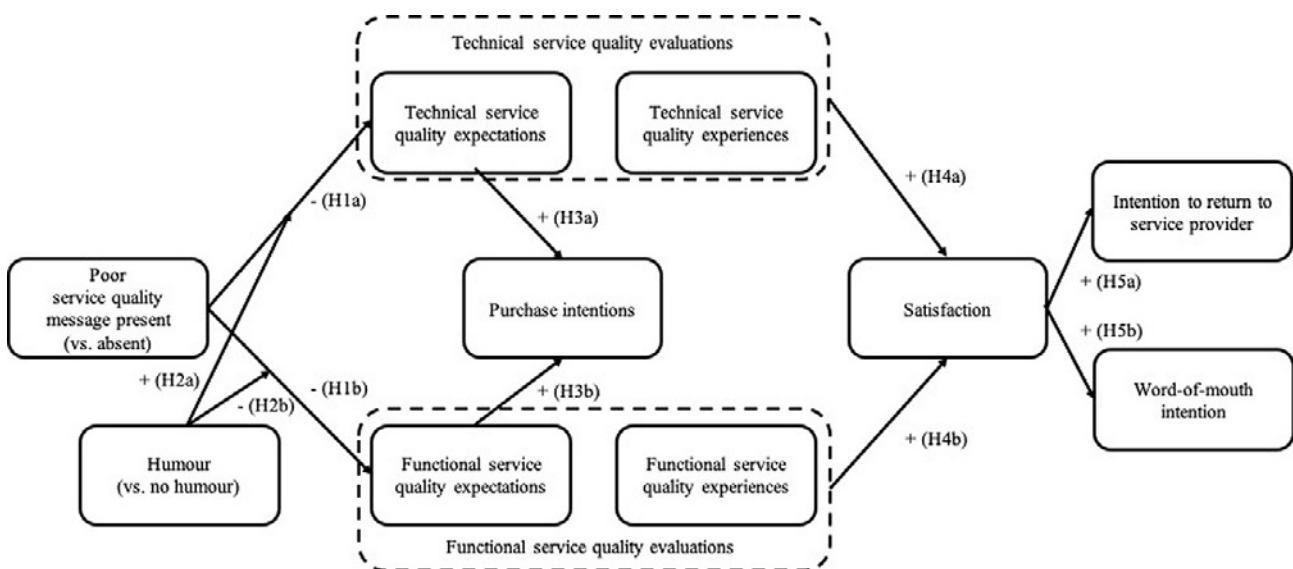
Technical service quality evaluations

Technical service quality expectations

Technical service quality experiences

+ (H4a)

Intention to return to service provider

- (H1a)

+ (H3a)

Poor service quality message present (vs. absent)

Purchase intentions

Satisfaction

+ (H5a)

+ (H5b)

+ (H2a)

- (H2b)

- (H1b)

+ (H3b)

Word-of-mouth intention

+ (H4b)

Humour (vs. no humour)

Functional service quality expectations

Functional service quality experiences

Functional service quality evaluations